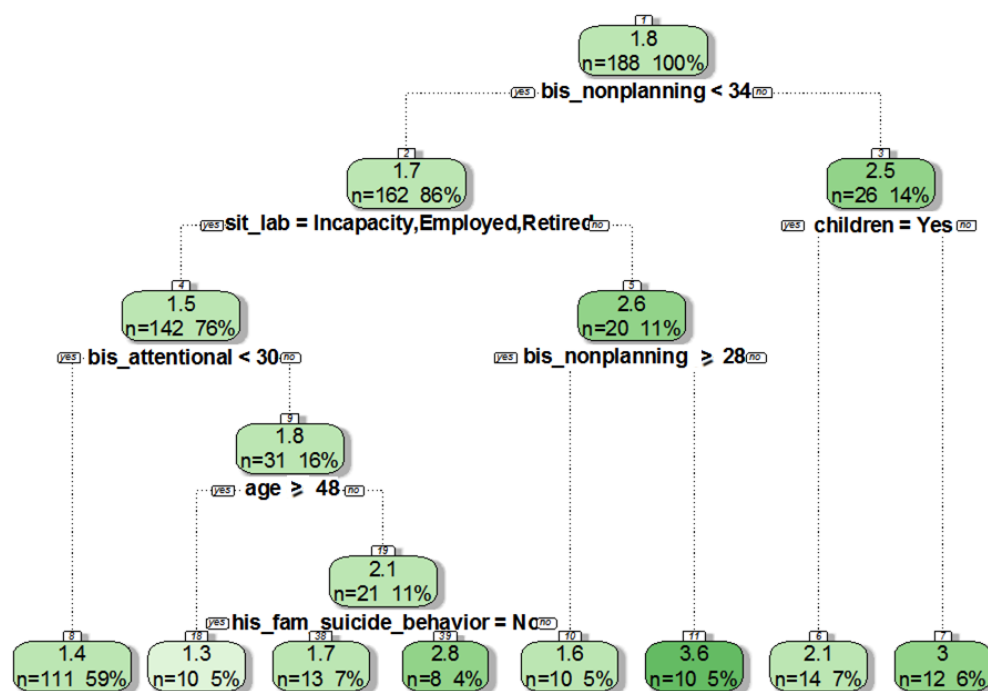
1
1.8
n=188 100%
yes bis_nonplanning < 34 no

2
1.7
n=162 86%
yes sit_lab = Incapacity,Employed,Retired no

3
2.5
n=26 14%
yes children = Yes no

4
1.5
n=142 76%
yes bis_attentional < 30 no

5
2.6
n=20 11%
yes bis_nonplanning $\geq$ 28 no

9
1.8
n=31 16%
yes age $\geq$ 48 no

19
2.1
n=21 11%
yes his_fam_suicide_behavior = No no

8
1.4
n=111 59%

18
1.3
n=10 5%

38
1.7
n=13 7%

39
2.8
n=8 4%

10
1.6
n=10 5%

11
3.6
n=10 5%

6
2.1
n=14 7%

7
3
n=12 6%